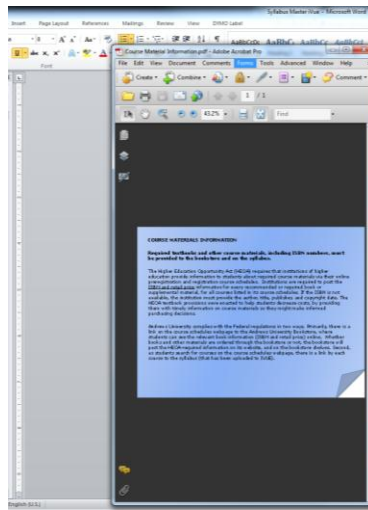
Insert Page Layout References Mailings Review View DYMO Label

Syllabus Master.Wua - Microsoft Word

Font

Course Material Information.pdf - Adobe Acrobat Pro

File Edit View Document Comments Forms Tools Advanced Window Help

Create Combine Comment

1 / 1

43.2% Find

COURSE MATERIALS INFORMATION

Required textbooks and other course materials, including ISBN numbers, must be provided to the bookstore and on the syllabus.

The Higher Education Opportunity Act (HEOA) requires that institutions of higher education provide information to students about required course materials via their online preregistration and registration course schedules. Institutions are required to post the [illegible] information for every recommended or required book or supplemental material, for all courses listed in its course schedules. If the ISBN is not available, the institution must provide the author, title, publisher, and copyright date. The HEOA textbook provisions were enacted to help students decrease costs, by providing them with timely information on course materials so they might make informed purchasing decisions.

Andrews University complies with the Federal regulations in two ways. Primarily, there is a link on the course schedule webpage to the Andrews University Bookstore, where students can see the relevant book information (ISBN and retail price) online. Whether books and other materials are ordered through the bookstore or not, the bookstore will post the HEOA-required information on its website, and on the bookstore shelves. Second, as students search for courses on the course schedule webpage, there is a link by each course to the syllabus (that has been uploaded to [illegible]).

English (U.S.)